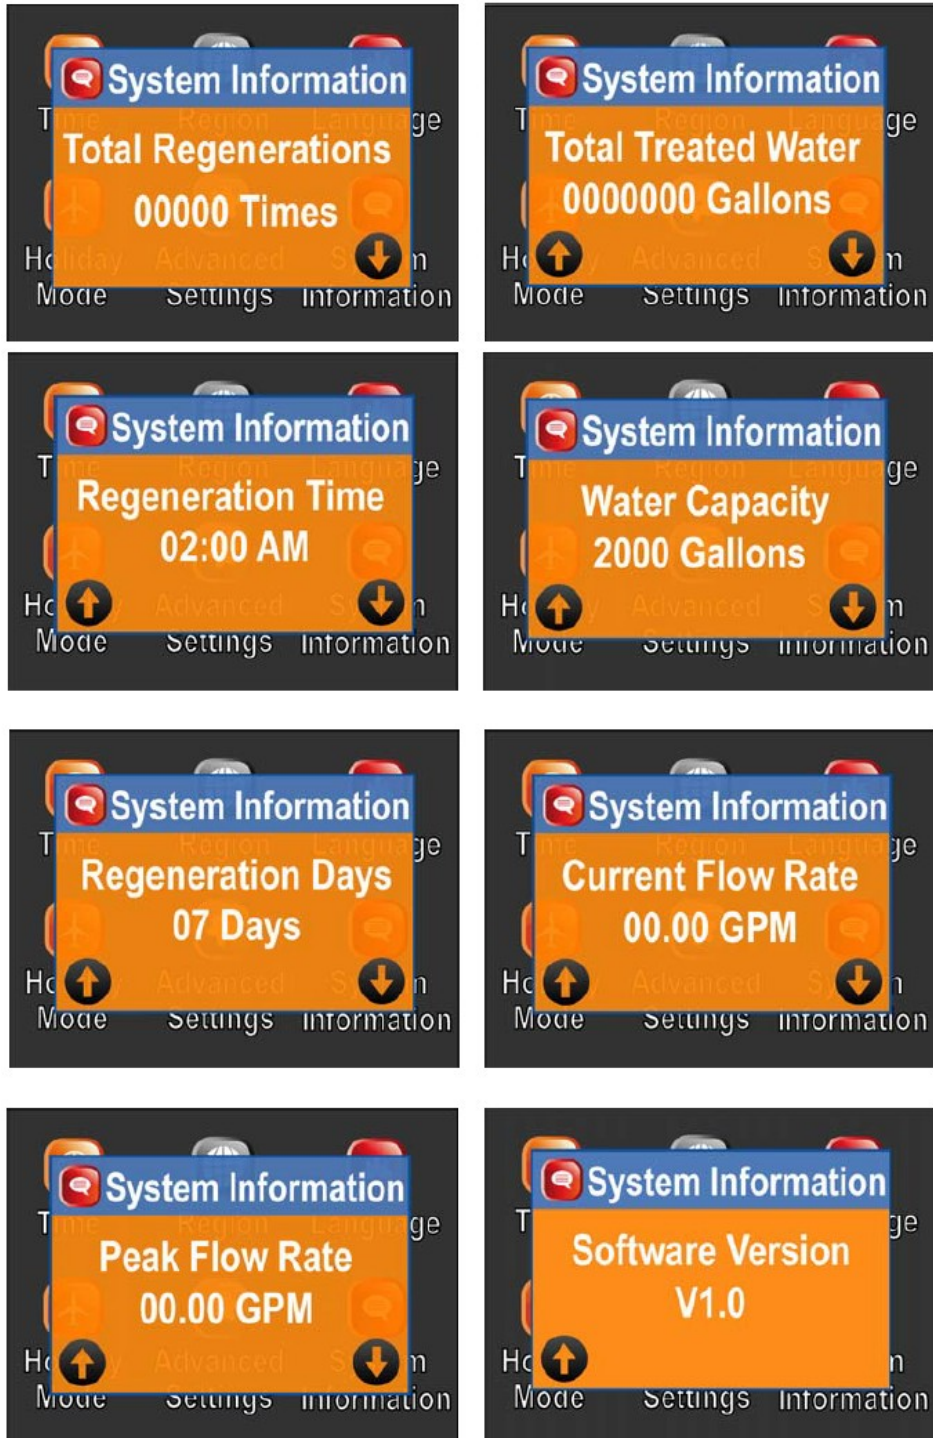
System Information
Total Regenerations
00000 Times
Mode Settings Information

System Information
Total Treated Water
0000000 Gallons
Mode Settings Information

System Information
Regeneration Time
02:00 AM
Mode Settings Information

System Information
Water Capacity
2000 Gallons
Mode Settings Information

System Information
Regeneration Days
07 Days
Mode Settings Information

System Information
Current Flow Rate
00.00 GPM
Mode Settings Information

System Information
Peak Flow Rate
00.00 GPM
Mode Settings Information

System Information
Software Version
V1.0
Mode Settings Information